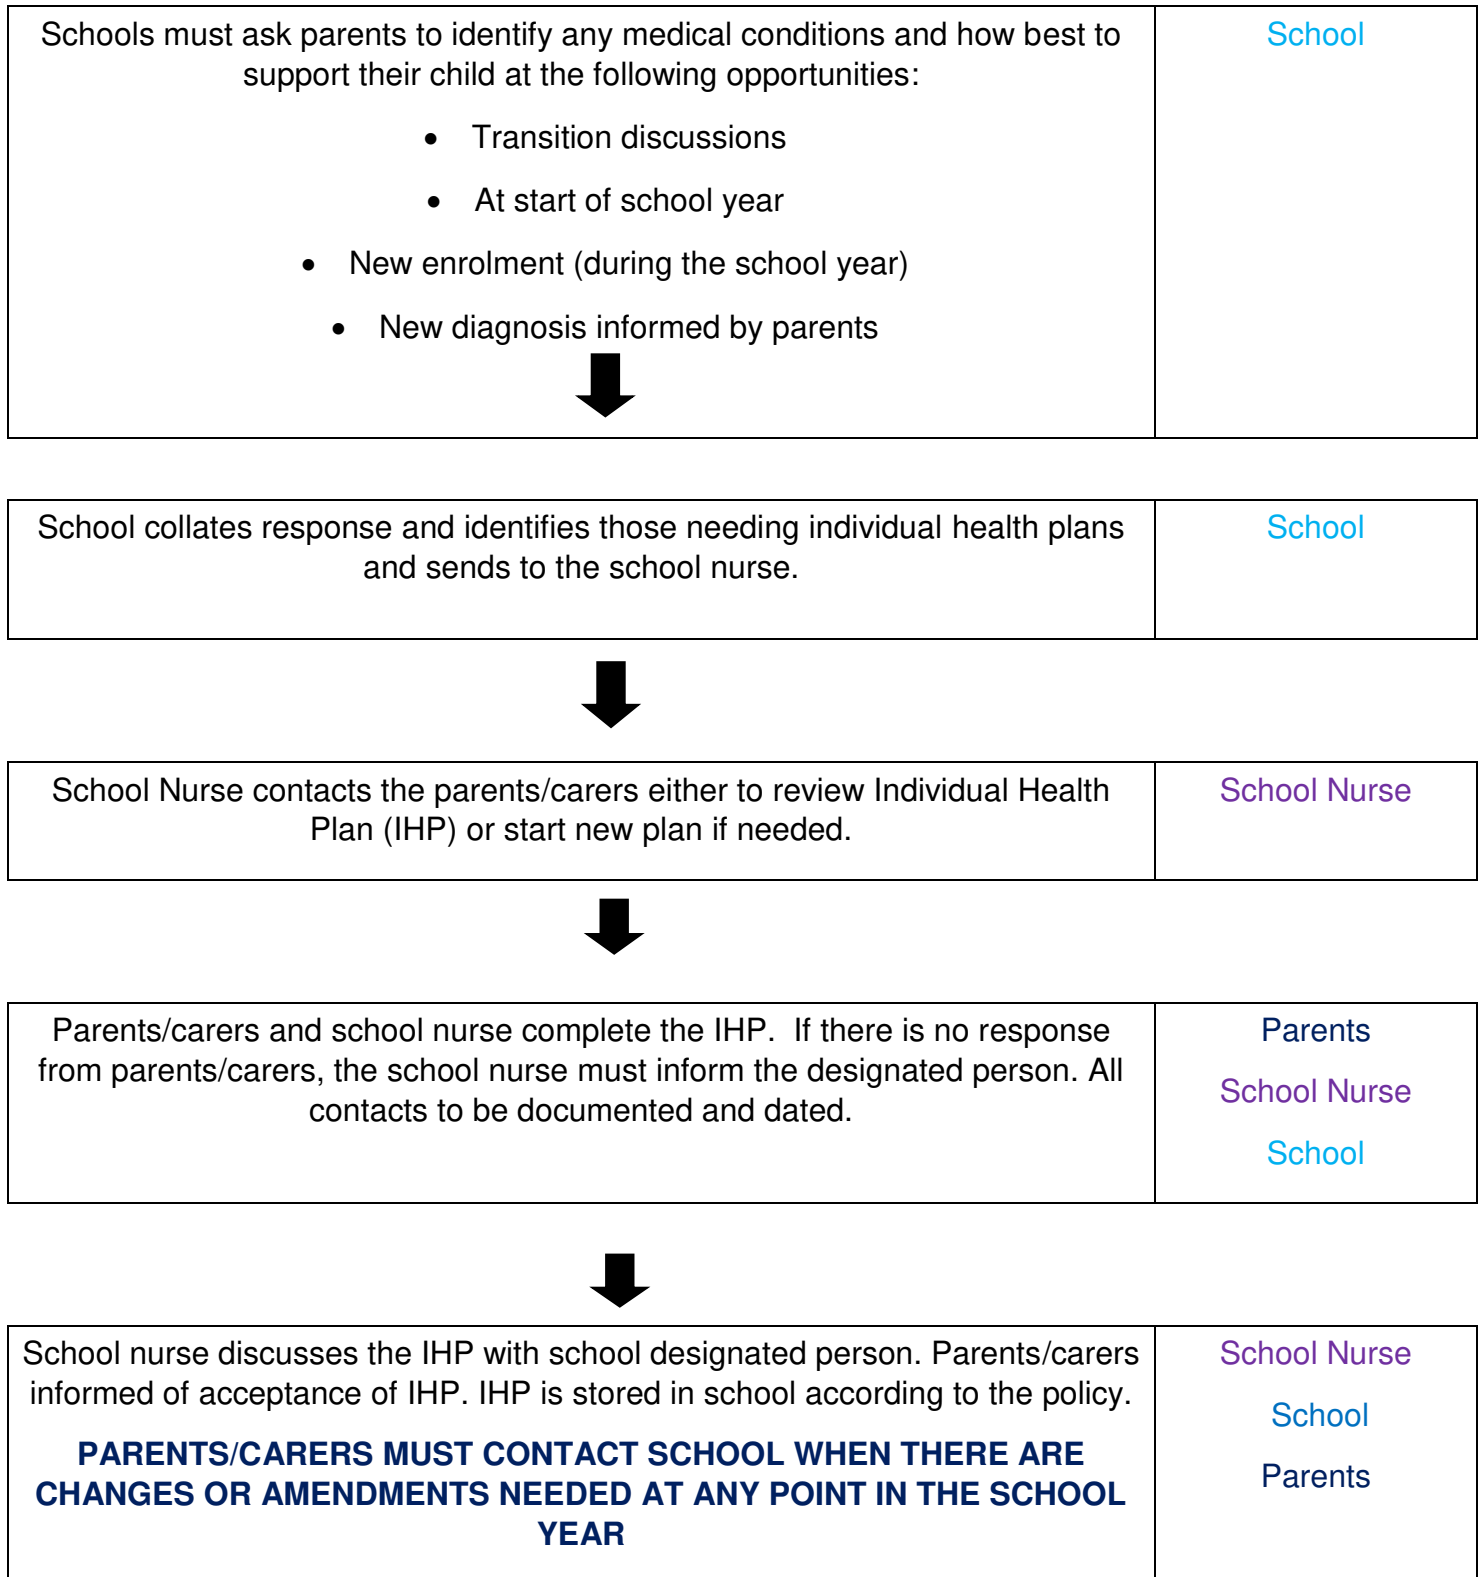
| Schools must ask parents to identify any medical conditions and how best to support their child at the following opportunities: • Transition discussions • At start of school year • New enrolment (during the school year) • New diagnosis informed by parents | School |
|---|---|

| School collates response and identifies those needing individual health plans and sends to the school nurse. | School |
|---|---|

| School Nurse contacts the parents/carers either to review Individual Health Plan (IHP) or start new plan if needed. | School Nurse |
|---|---|

| Parents/carers and school nurse complete the IHP. If there is no response from parents/carers, the school nurse must inform the designated person. All contacts to be documented and dated. | Parents School Nurse School |
|---|---|

| School nurse discusses the IHP with school designated person. Parents/carers informed of acceptance of IHP. IHP is stored in school according to the policy. PARENTS/CARERS MUST CONTACT SCHOOL WHEN THERE ARE CHANGES OR AMENDMENTS NEEDED AT ANY POINT IN THE SCHOOL YEAR | School Nurse School Parents |
|---|---|